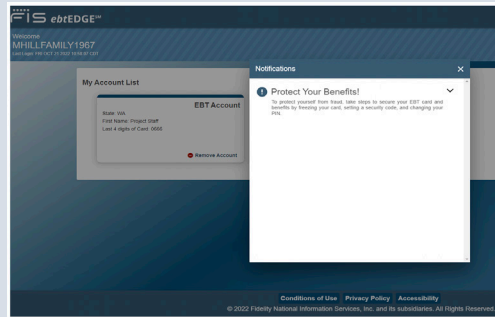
FIS ebtEDGE℠

Welcome
MHILLFAMILY1967
Last Login: FRI OCT 14 2022 04:08:37 CDT

My Account List

EBT Account
State: WA
First Name: Project Staff
Last 4 digits of Card: 0000

Remove Account

Notifications

Protect Your Benefits!
To protect yourself from fraud, take steps to secure your EBT card and benefits by freezing your card, setting a security code, and changing your PIN.

Conditions of Use Privacy Policy Accessibility
© 2022 Fidelity National Information Services, Inc. and its subsidiaries. All Rights Reserved.